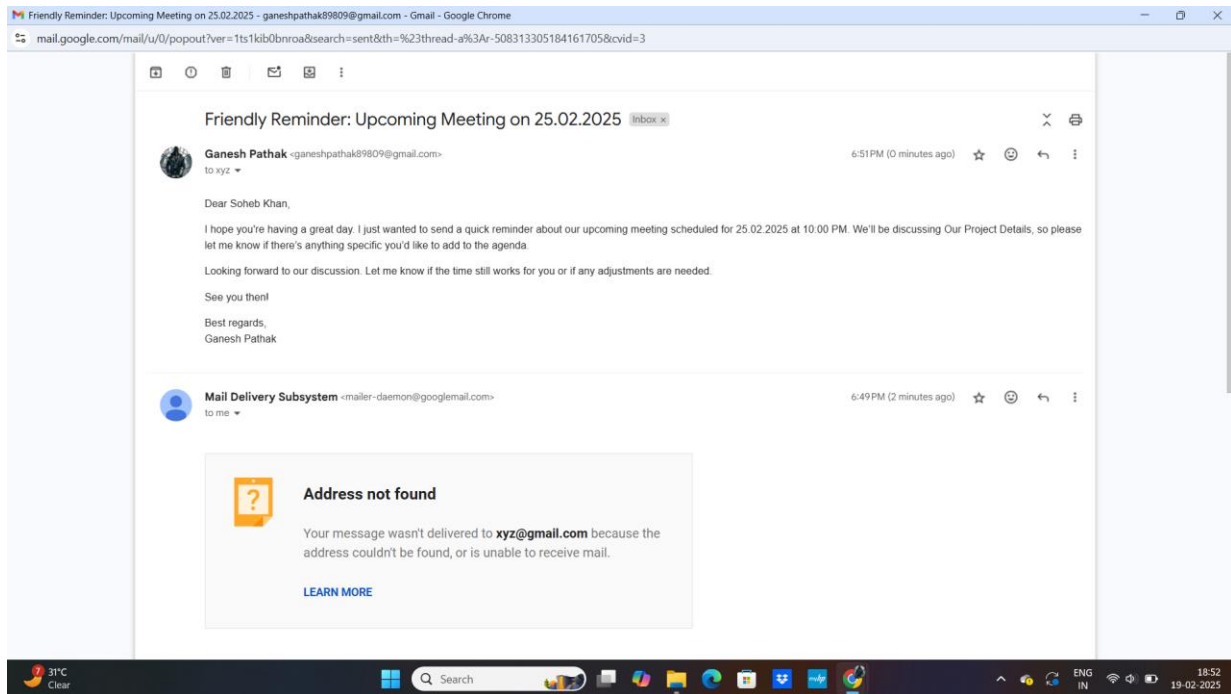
Friendly Reminder: Upcoming Meeting on 25.02.2025 - ganeshpathak89809@gmail.com - Gmail - Google Chrome

mail.google.com/mail/u/0/popout?ver=1ts1kib0bnroa&search=sent&th=%23thread-a%3Ar-508313305184161705&cvid=3

Friendly Reminder: Upcoming Meeting on 25.02.2025 Inbox ×

Ganesh Pathak <ganeshpathak89809@gmail.com>
to xyz

6:51 PM (0 minutes ago)

Dear Soheb Khan,

I hope you're having a great day. I just wanted to send a quick reminder about our upcoming meeting scheduled for 25.02.2025 at 10:00 PM. We'll be discussing Our Project Details, so please let me know if there's anything specific you'd like to add to the agenda.

Looking forward to our discussion. Let me know if the time still works for you or if any adjustments are needed.

See you then!

Best regards,
Ganesh Pathak

Mail Delivery Subsystem <mailer-daemon@googlemail.com>
to me

6:49 PM (2 minutes ago)

Address not found

Your message wasn't delivered to **xyz@gmail.com** because the address couldn't be found, or is unable to receive mail.

LEARN MORE

31°C
Clear

Search

ENG
IN

18:52
19-02-2025